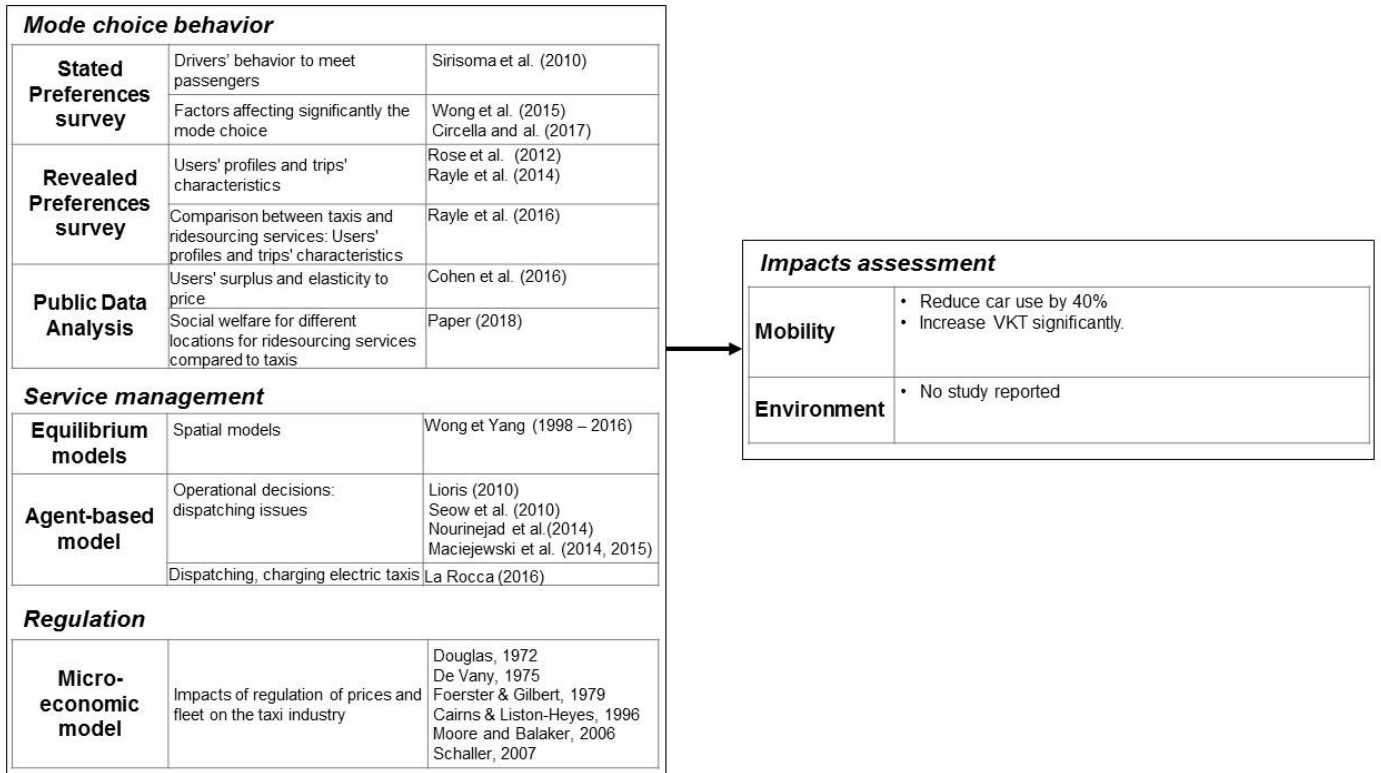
***Mode choice behavior***

| | | |
|---|---|---|
| **Stated Preferences survey** | Drivers' behavior to meet passengers | Sirisoma et al. (2010) |
| | Factors affecting significantly the mode choice | Wong et al. (2015) Circella and al. (2017) |
| **Revealed Preferences survey** | Users' profiles and trips' characteristics | Rose et al. (2012) Rayle et al. (2014) |
| | Comparison between taxis and ridesourcing services: Users' profiles and trips' characteristics | Rayle et al. (2016) |
| **Public Data Analysis** | Users' surplus and elasticity to price | Cohen et al. (2016) |
| | Social welfare for different locations for ridesourcing services compared to taxis | Paper (2018) |

***Service management***

| | | |
|---|---|---|
| **Equilibrium models** | Spatial models | Wong et Yang (1998 – 2016) |
| **Agent-based model** | Operational decisions: dispatching issues | Lioris (2010) Seow et al. (2010) Nourinejad et al.(2014) Maciejewski et al. (2014, 2015) |
| | Dispatching, charging electric taxis | La Rocca (2016) |

***Regulation***

| | | |
|---|---|---|
| **Micro-economic model** | Impacts of regulation of prices and fleet on the taxi industry | Douglas, 1972 De Vany, 1975 Foerster & Gilbert, 1979 Cairns & Liston-Heyes, 1996 Moore and Balaker, 2006 Schaller, 2007 |

***Impacts assessment***

| | |
|---|---|
| **Mobility** | • Reduce car use by 40% • Increase VKT significantly. |
| **Environment** | • No study reported |